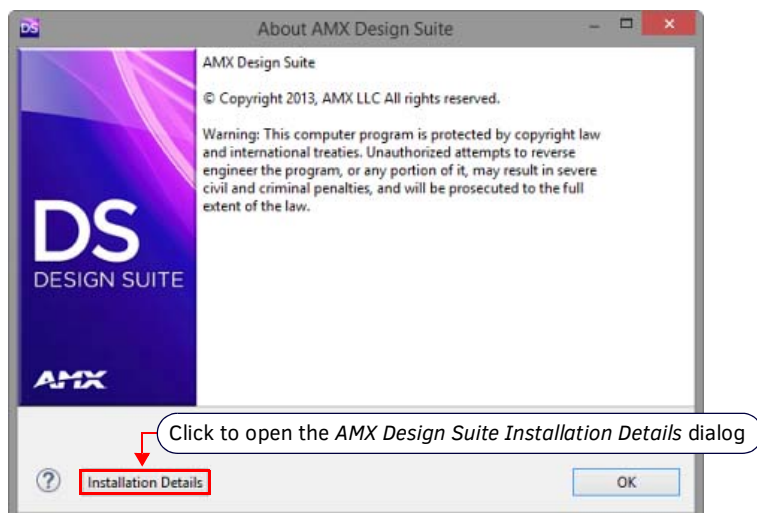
DS About AMX Design Suite

AMX Design Suite

© Copyright 2013, AMX LLC All rights reserved.

Warning: This computer program is protected by copyright law and international treaties. Unauthorized attempts to reverse engineer the program, or any portion of it, may result in severe civil and criminal penalties, and will be prosecuted to the full extent of the law.

DS
DESIGN SUITE

AMX

Click to open the *AMX Design Suite Installation Details* dialog

?

Installation Details

OK